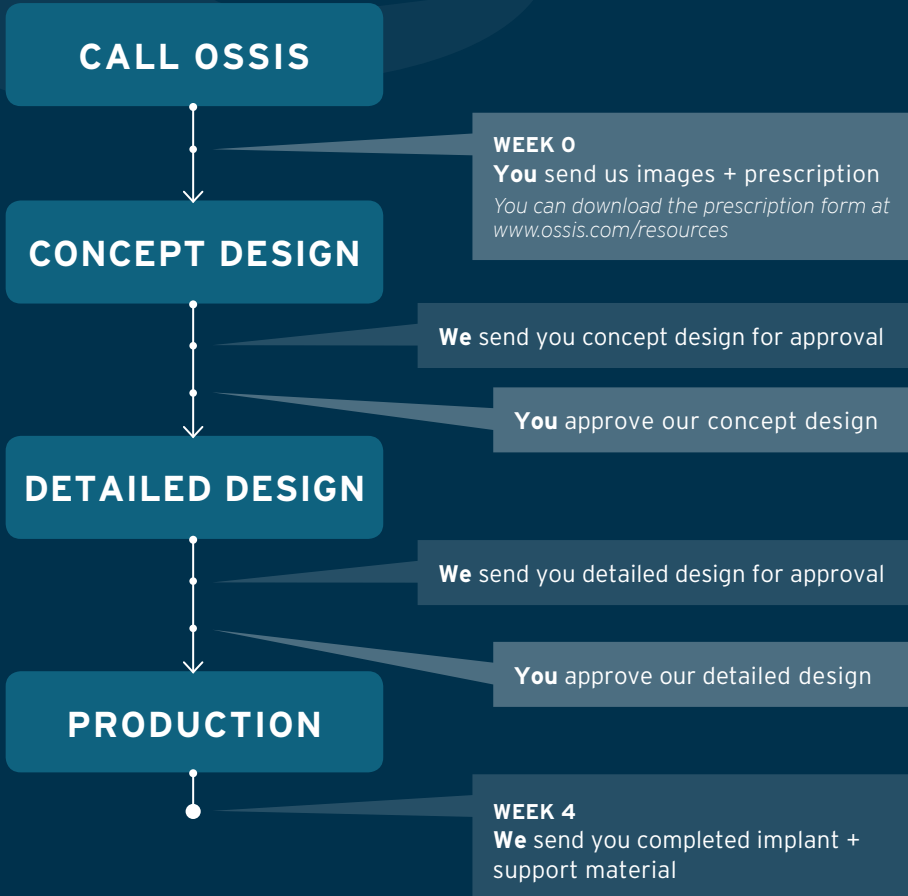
CALL OSSIS

WEEK 0
You send us images + prescription
You can download the prescription form at www.ossis.com/resources

CONCEPT DESIGN

We send you concept design for approval

You approve our concept design

DETAILED DESIGN

We send you detailed design for approval

You approve our detailed design

PRODUCTION

WEEK 4
We send you completed implant + support material